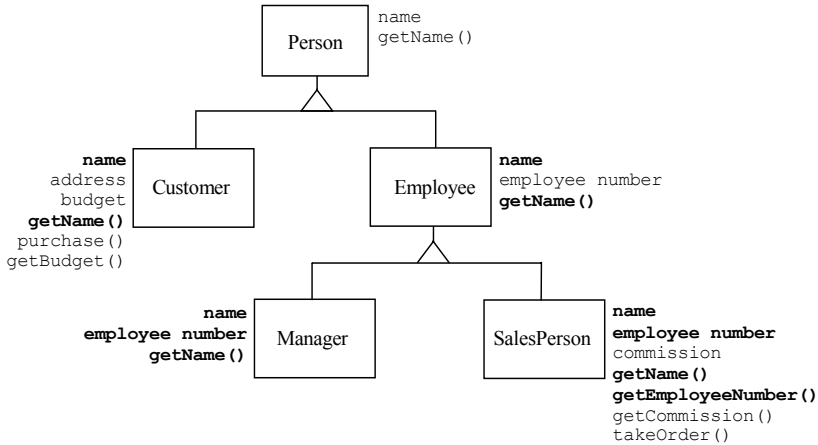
Person
name
getName()

name
address
budget
getName()
purchase()
getBudget()
Customer

Employee
name
employee number
getName()

name
employee number
getName()
Manager

SalesPerson
name
employee number
commission
getName()
getEmployeeNumber()
getCommission()
takeOrder()